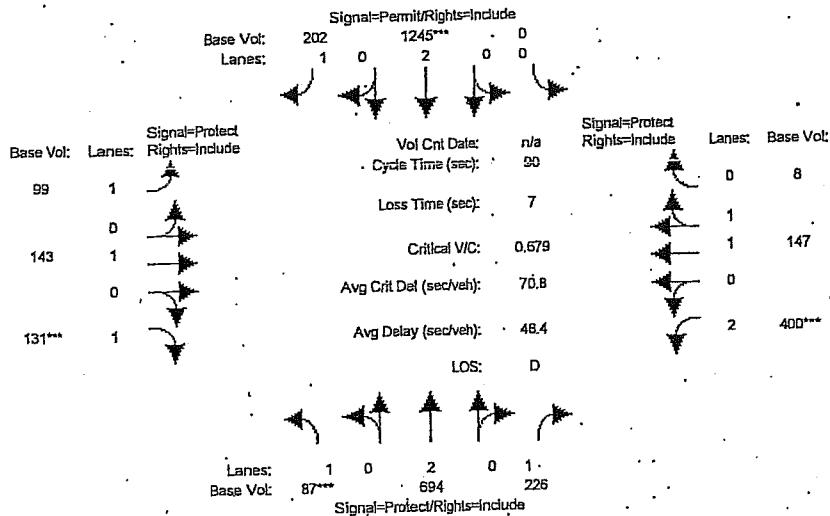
Signal=Permit/Rights=Include
Base Vol: 202 1245*** 0
Lanes: 1 0 2 0 0

Signal=Protect
Base Vol: Lanes: Rights=Include
99 1
0
143 1
0
131*** 1

Vol Cnt Date: n/a
Cycle Time (sec): 90
Loss Time (sec): 7
Critical V/C: 0.679
Avg Crit Del (sec/veh): 70.8
Avg Delay (sec/veh): 46.4
LOS: D

Signal=Protect
Rights=Include Lanes: Base Vol:
0 8
1
1 147
0
2 400***

Lanes: 1 0 2 0 1
Base Vol: 87*** 694 226
Signal=Protect/Rights=Include